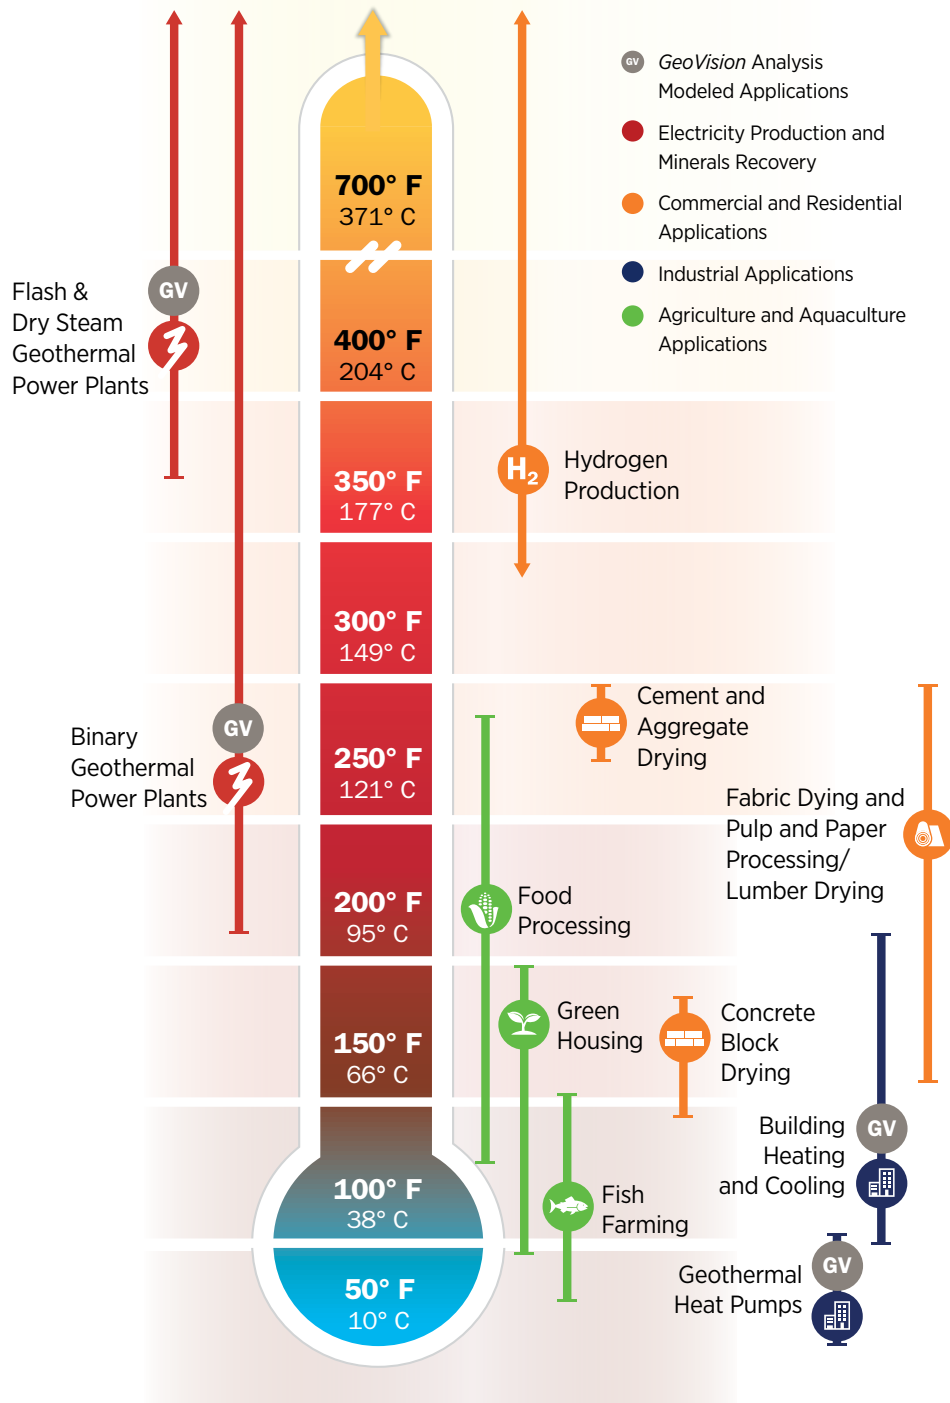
GV *GeoVision* Analysis Modeled Applications

Electricity Production and Minerals Recovery

Commercial and Residential Applications

Industrial Applications

Agriculture and Aquaculture Applications

700° F
371° C

400° F
204° C

350° F
177° C

300° F
149° C

250° F
121° C

200° F
95° C

150° F
66° C

100° F
38° C

50° F
10° C

Flash & Dry Steam Geothermal Power Plants

GV

$H_2$ Hydrogen Production

Binary Geothermal Power Plants

GV

Cement and Aggregate Drying

Fabric Dying and Pulp and Paper Processing/ Lumber Drying

Food Processing

Green Housing

Concrete Block Drying

Building Heating and Cooling

GV

Fish Farming

Geothermal Heat Pumps

GV